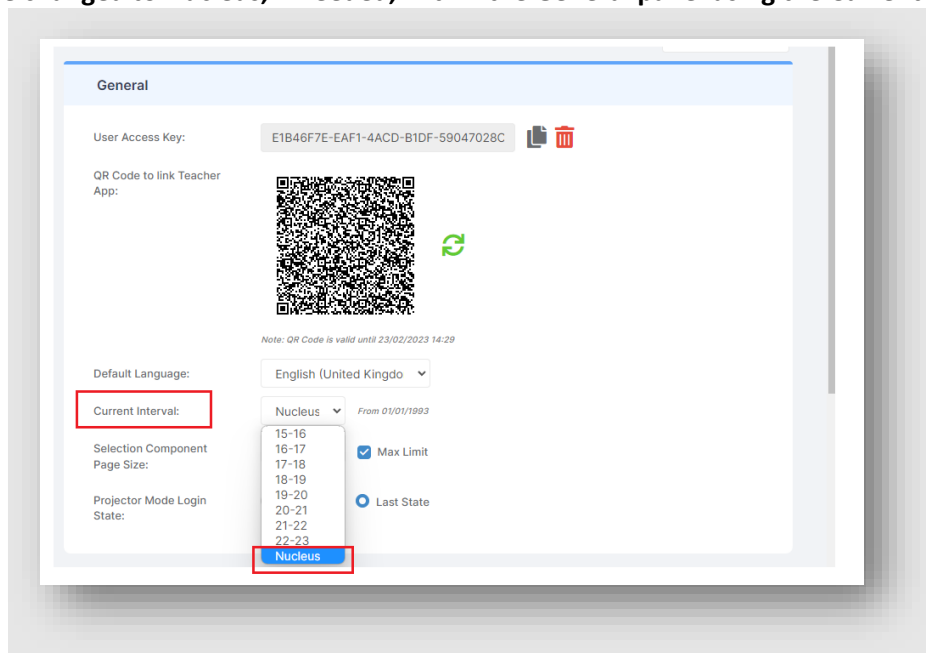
General

User Access Key: E1B46F7E-EAF1-4ACD-B1DF-59047028C

QR Code to link Teacher App:

Note: QR Code is valid until 23/02/2023 14:29

Default Language: English (United Kingdo

Current Interval: Nucleus From 01/01/1993

15-16
16-17
17-18
18-19
19-20
20-21
21-22
22-23
Nucleus

Selection Component Page Size: Max Limit

Projector Mode Login State: Last State